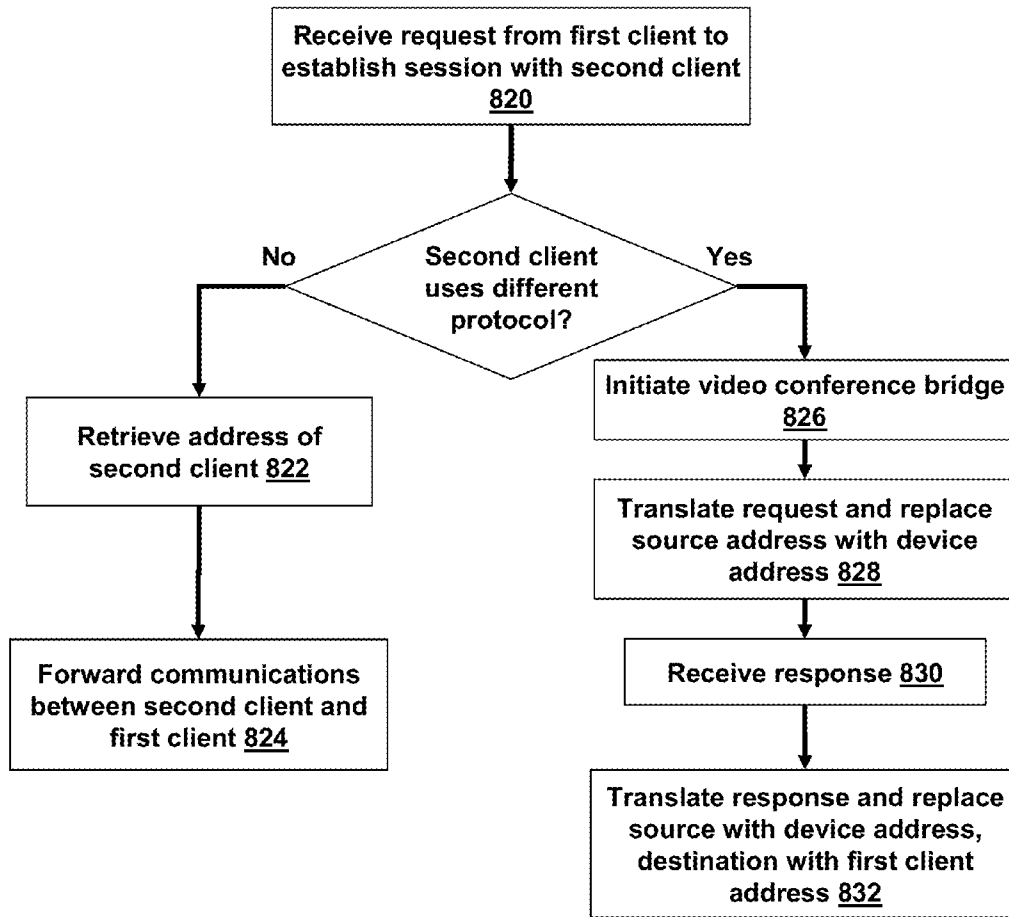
Receive request from first client to establish session with second client 820

Second client uses different protocol?

No

Yes

Retrieve address of second client 822

Forward communications between second client and first client 824

Initiate video conference bridge 826

Translate request and replace source address with device address 828

Receive response 830

Translate response and replace source with device address, destination with first client address 832